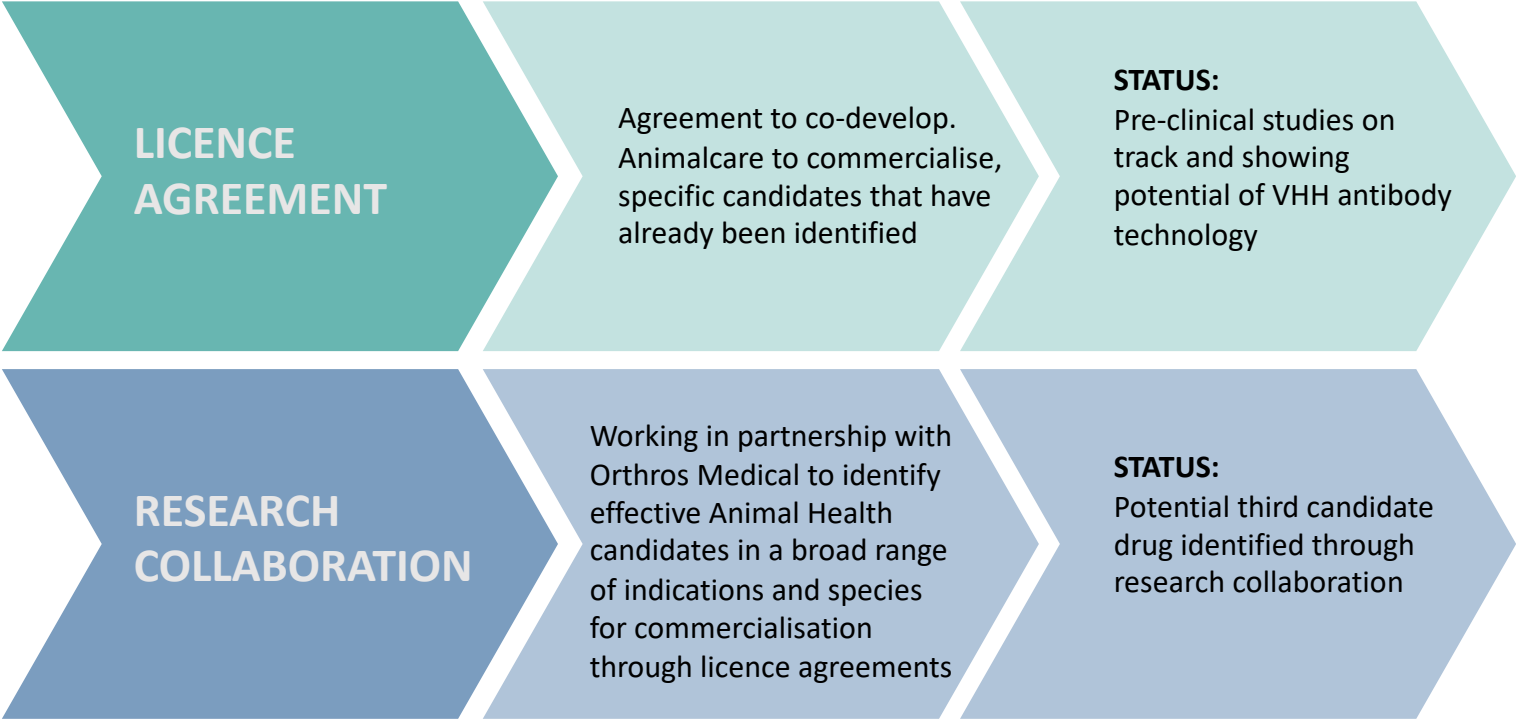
LICENCE AGREEMENT

Agreement to co-develop. Animalcare to commercialise, specific candidates that have already been identified

STATUS:
Pre-clinical studies on track and showing potential of VHH antibody technology

RESEARCH COLLABORATION

Working in partnership with Orthros Medical to identify effective Animal Health candidates in a broad range of indications and species for commercialisation through licence agreements

STATUS:
Potential third candidate drug identified through research collaboration